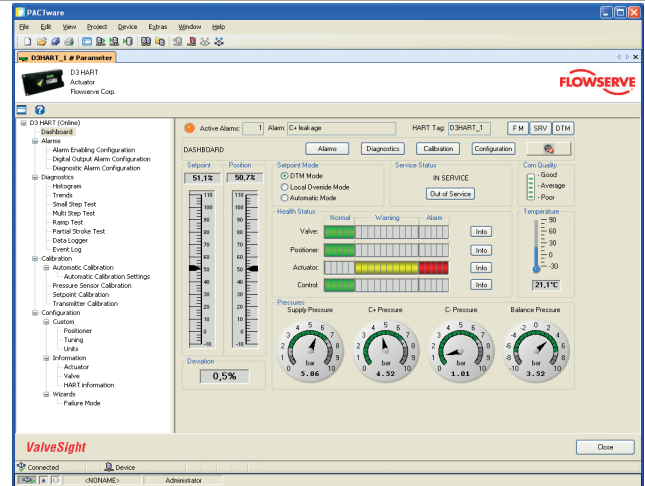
PACTware

File Edit View Project Device Extras Window Help

D3HART_1 # Parameter

D3 HART
Actuator
Flowserve Corp.

FLOWSERVE

D3 HART (Online)
Dashboard
Alarms
Alarm Enabling Configuration
Digital Output Alarm Configuration
Diagnostic Alarm Configuration
Diagnostics
Histogram
Trends
Small Step Test
Multi Step Test
Ramp Test
Partial Stroke Test
Data Logger
Event Log
Calibration
Automatic Calibration
Automatic Calibration Settings
Pressure Sensor Calibration
Setpoint Calibration
Transmitter Calibration
Configuration
Custom
Positioner
Tuning
Units
Information
Actuator
Valve
HART information
Wizards
Failure Mode

Active Alarms: 1 Alarm: C+ leakage HART Tag: D3HART_1 F M SRV DTM

DASHBOARD Alarms Diagnostics Calibration Configuration

Setpoint 51,1%
Position 50,7%

110 100 90 80 70 60 50 40 30 20 10 0 -10

Setpoint Mode
DTM Mode
Local Override Mode
Automatic Mode

Service Status
IN SERVICE
Out of Service

Com Quality
- Good
- Average
- Poor

Health Status
Normal Warning Alarm
Valve: Info
Positioner: Info
Actuator: Info
Control: Info

Temperature
90 60 30 0 -30
21,1°C

Deviation
0,5%

Pressures
Supply Pressure C+ Pressure C- Pressure Balance Pressure
bar 5.86
bar 4.52
bar 1.01
bar 3.52

ValveSight

Close

Connected Device
<NONAME> Administrator